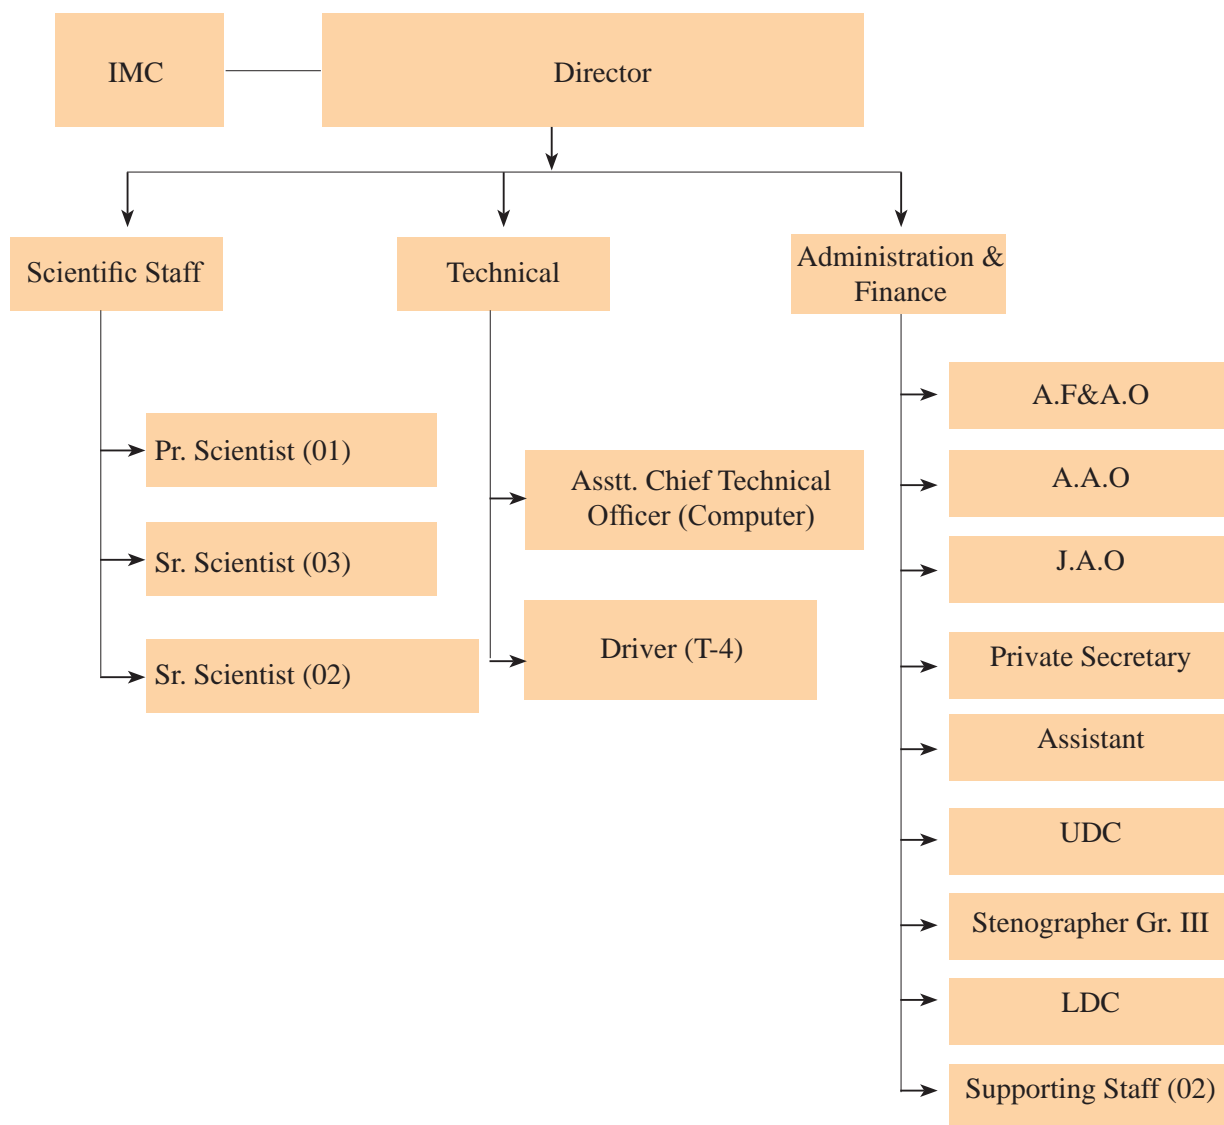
IMC

Director

Scientific Staff

Technical

Administration & Finance

Pr. Scientist (01)

Sr. Scientist (03)

Sr. Scientist (02)

Asstt. Chief Technical Officer (Computer)

Driver (T-4)

A.F&A.O

A.A.O

J.A.O

Private Secretary

Assistant

UDC

Stenographer Gr. III

LDC

Supporting Staff (02)